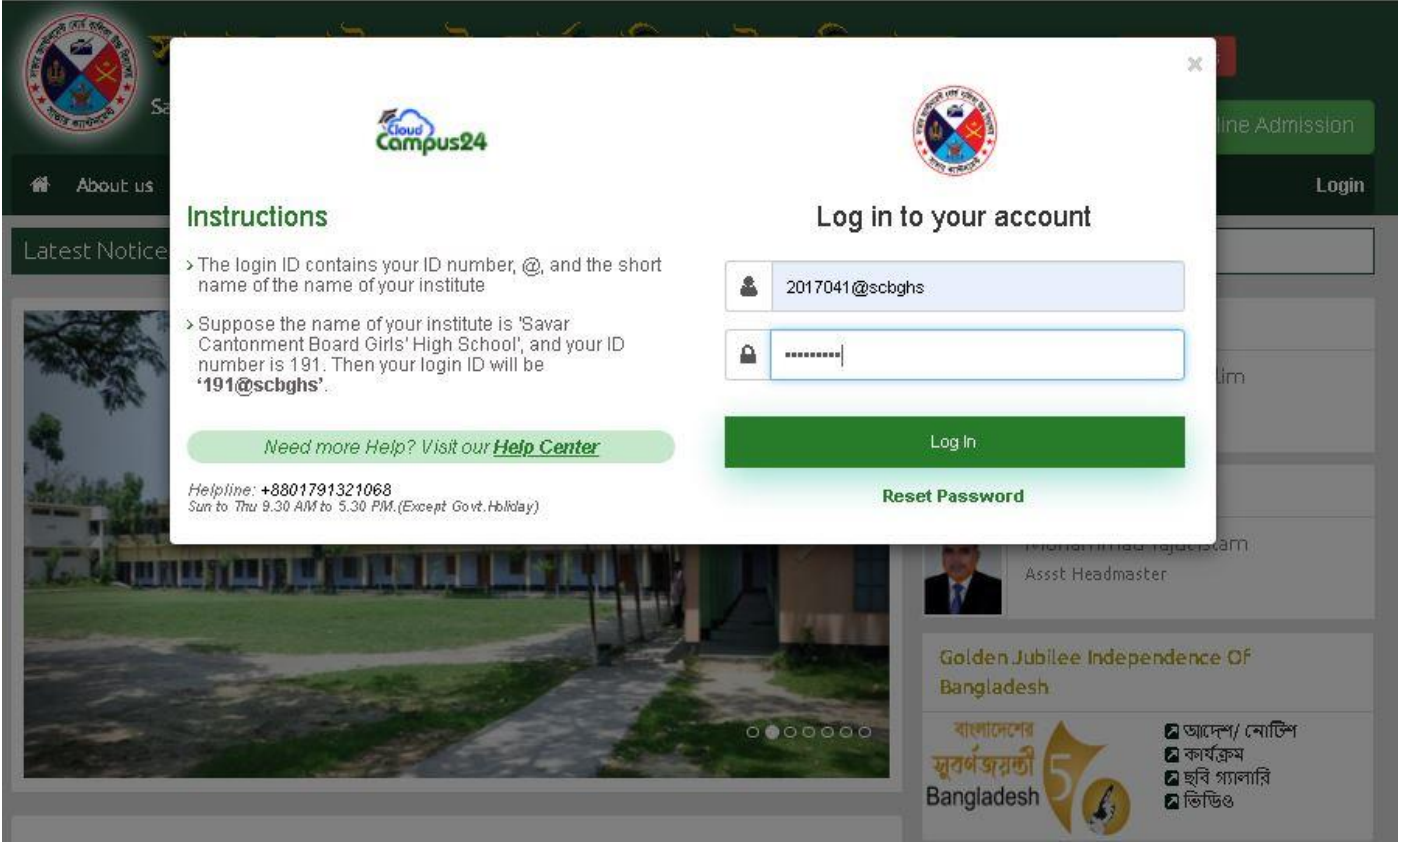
Sa

About us

Login

Latest Notice

line Admission

×

Cloud Campus24

Instructions

› The login ID contains your ID number, @, and the short name of the name of your institute

› Suppose the name of your institute is 'Savar Cantonment Board Girls' High School', and your ID number is 191. Then your login ID will be **'191@scbghs'**.

Need more Help? Visit our Help Center

Helpline: +8801791321068
Sun to Thu 9.30 AM to 5.30 PM.(Except Govt. Holiday)

Log in to your account

2017041@scbghs

•••••••••

Log In

Reset Password

lim

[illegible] Islam
Assst Headmaster

Golden Jubilee Independence Of Bangladesh

বাংলাদেশের সুবর্ণজয়ন্তী Bangladesh 50

আদেশ/ নোটিশ
কার্যক্রম
ছবি গ্যালারি
ভিডিও